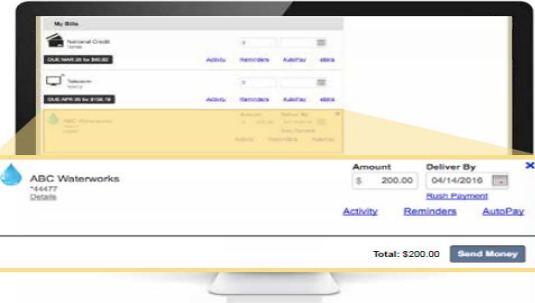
My Bills

National Credit

DUE MAR 26 for $40.00

Activity Reminders AutoPay eBills

Telecom

DUE APR 05 for $100.18

Activity Reminders AutoPay eBills

ABC Waterworks

Amount Deliver By

Rush Payment

Activity Reminders AutoPay

ABC Waterworks
*44477
Details

Amount
$ 200.00

Deliver By
04/14/2016

Rush Payment

Activity Reminders AutoPay

Total: $200.00

Send Money